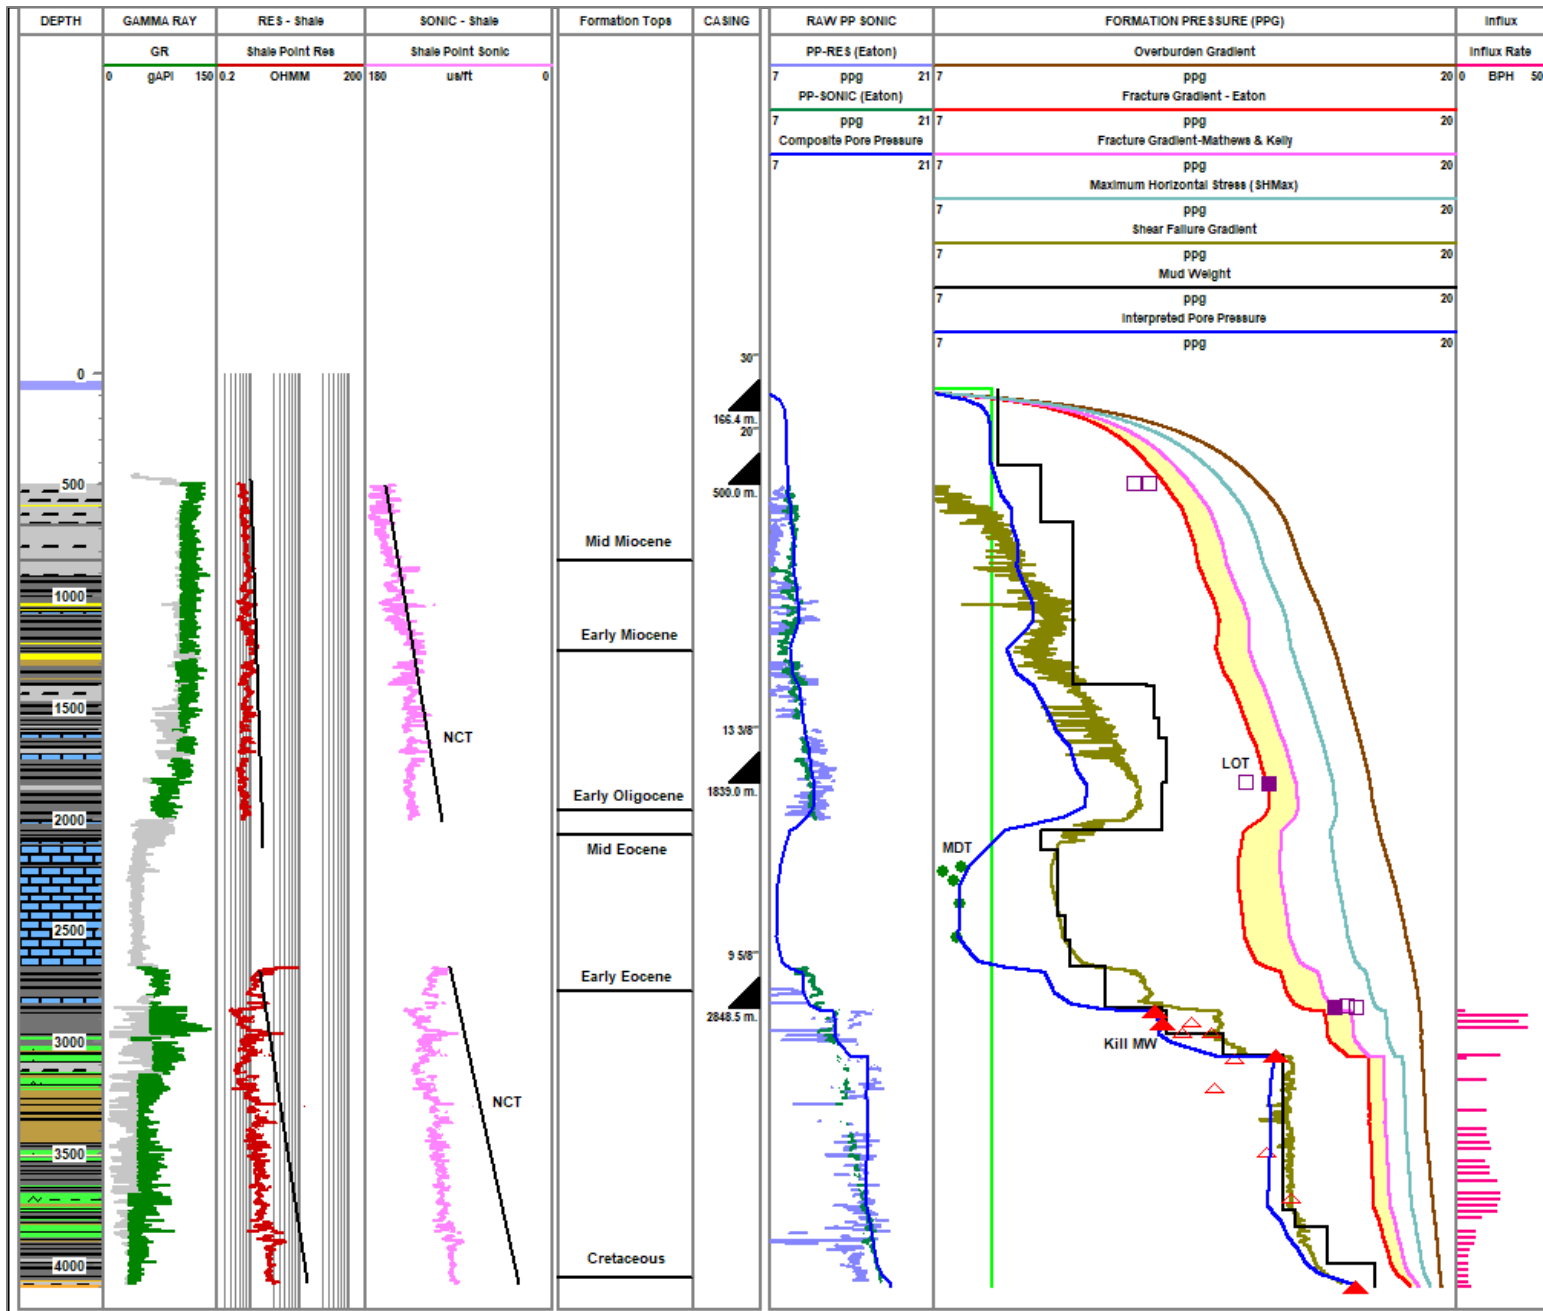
| DEPTH | GAMMA RAY | RES - Shale | SONIC - Shale | Formation Tops | CASING | RAW PP SONIC | FORMATION PRESSURE (PPG) | Influx |
|---|---|---|---|---|---|---|---|---|
| | GR | Shale Point Res | Shale Point Sonic | | | PP-RES (Eaton) | Overburden Gradient | Influx Rate |
| | 0 gAPI 150 | 0.2 OHMM 200 | 180 us/ft 0 | | | 7 ppg 21 | 7 ppg 20 | 0 BPH 50 |
| | | | | | | PP-SONIC (Eaton) | Fracture Gradient - Eaton | |
| | | | | | | 7 ppg 21 | 7 ppg 20 | |
| | | | | | | Composite Pore Pressure | Fracture Gradient-Mathews & Kelly | |
| | | | | | | 7 21 | 7 ppg 20 | |
| | | | | | | | Maximum Horizontal Stress (SHMax) | |
| | | | | | | | 7 ppg 20 | |
| | | | | | | | Shear Failure Gradient | |
| | | | | | | | 7 ppg 20 | |
| | | | | | | | Mud Weight | |
| | | | | | | | 7 ppg 20 | |
| | | | | | | | Interpreted Pore Pressure | |
| | | | | | | | 7 ppg 20 | |

0
500
1000
1500
2000
2500
3000
3500
4000

NCT
NCT

Mid Miocene
Early Miocene
Early Oligocene
Mid Eocene
Early Eocene
Cretaceous

30"
166.4 m.
20"
500.0 m.
13 3/8"
1839.0 m.
9 5/8"
2848.5 m.

LOT
MDT
Kill MW